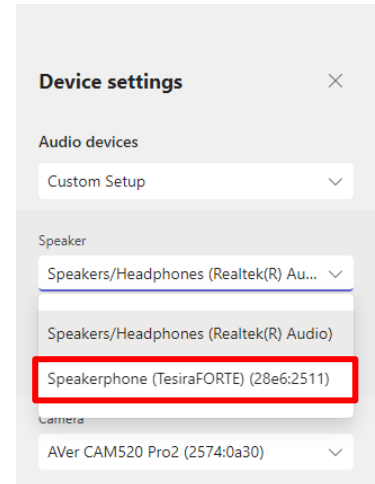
Device settings

Audio devices

Custom Setup

Speaker

Speakers/Headphones (Realtek(R) Au...

Speakers/Headphones (Realtek(R) Audio)

Speakerphone (TesiraFORTE) (28e6:2511)

Camera

AVer CAM520 Pro2 (2574:0a30)